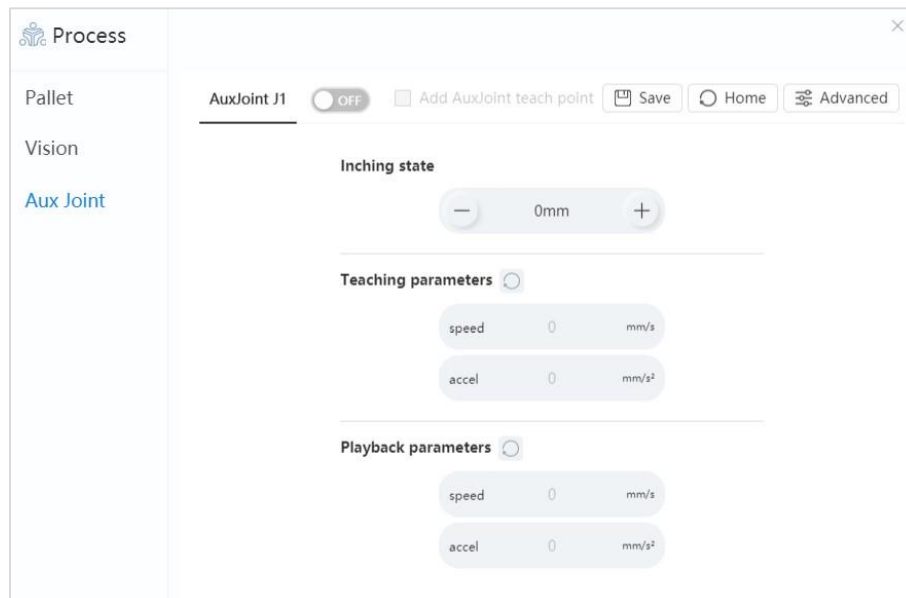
Process

Pallet

Vision

Aux Joint

×

AuxJoint J1 OFF Add AuxJoint teach point Save Home Advanced

Inching state

− 0mm +

Teaching parameters

speed 0 mm/s

accel 0 mm/s²

Playback parameters

speed 0 mm/s

accel 0 mm/s²